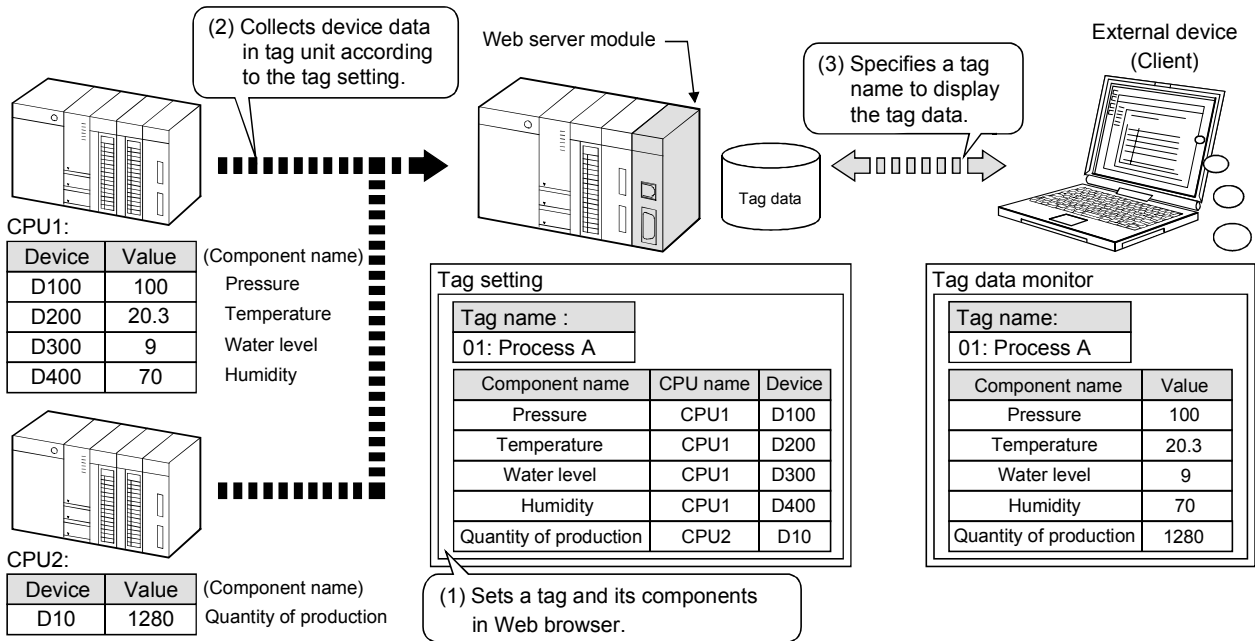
(2) Collects device data in tag unit according to the tag setting.

Web server module

(3) Specifies a tag name to display the tag data.

External device (Client)

Tag data

CPU1:

| Device | Value |
|---|---|
| D100 | 100 |
| D200 | 20.3 |
| D300 | 9 |
| D400 | 70 |

(Component name)
Pressure
Temperature
Water level
Humidity

Tag setting

Tag name :
01: Process A

| Component name | CPU name | Device |
|---|---|---|
| Pressure | CPU1 | D100 |
| Temperature | CPU1 | D200 |
| Water level | CPU1 | D300 |
| Humidity | CPU1 | D400 |
| Quantity of production | CPU2 | D10 |

Tag data monitor

Tag name:
01: Process A

| Component name | Value |
|---|---|
| Pressure | 100 |
| Temperature | 20.3 |
| Water level | 9 |
| Humidity | 70 |
| Quantity of production | 1280 |

CPU2:

| Device | Value |
|---|---|
| D10 | 1280 |

(Component name)
Quantity of production

(1) Sets a tag and its components in Web browser.